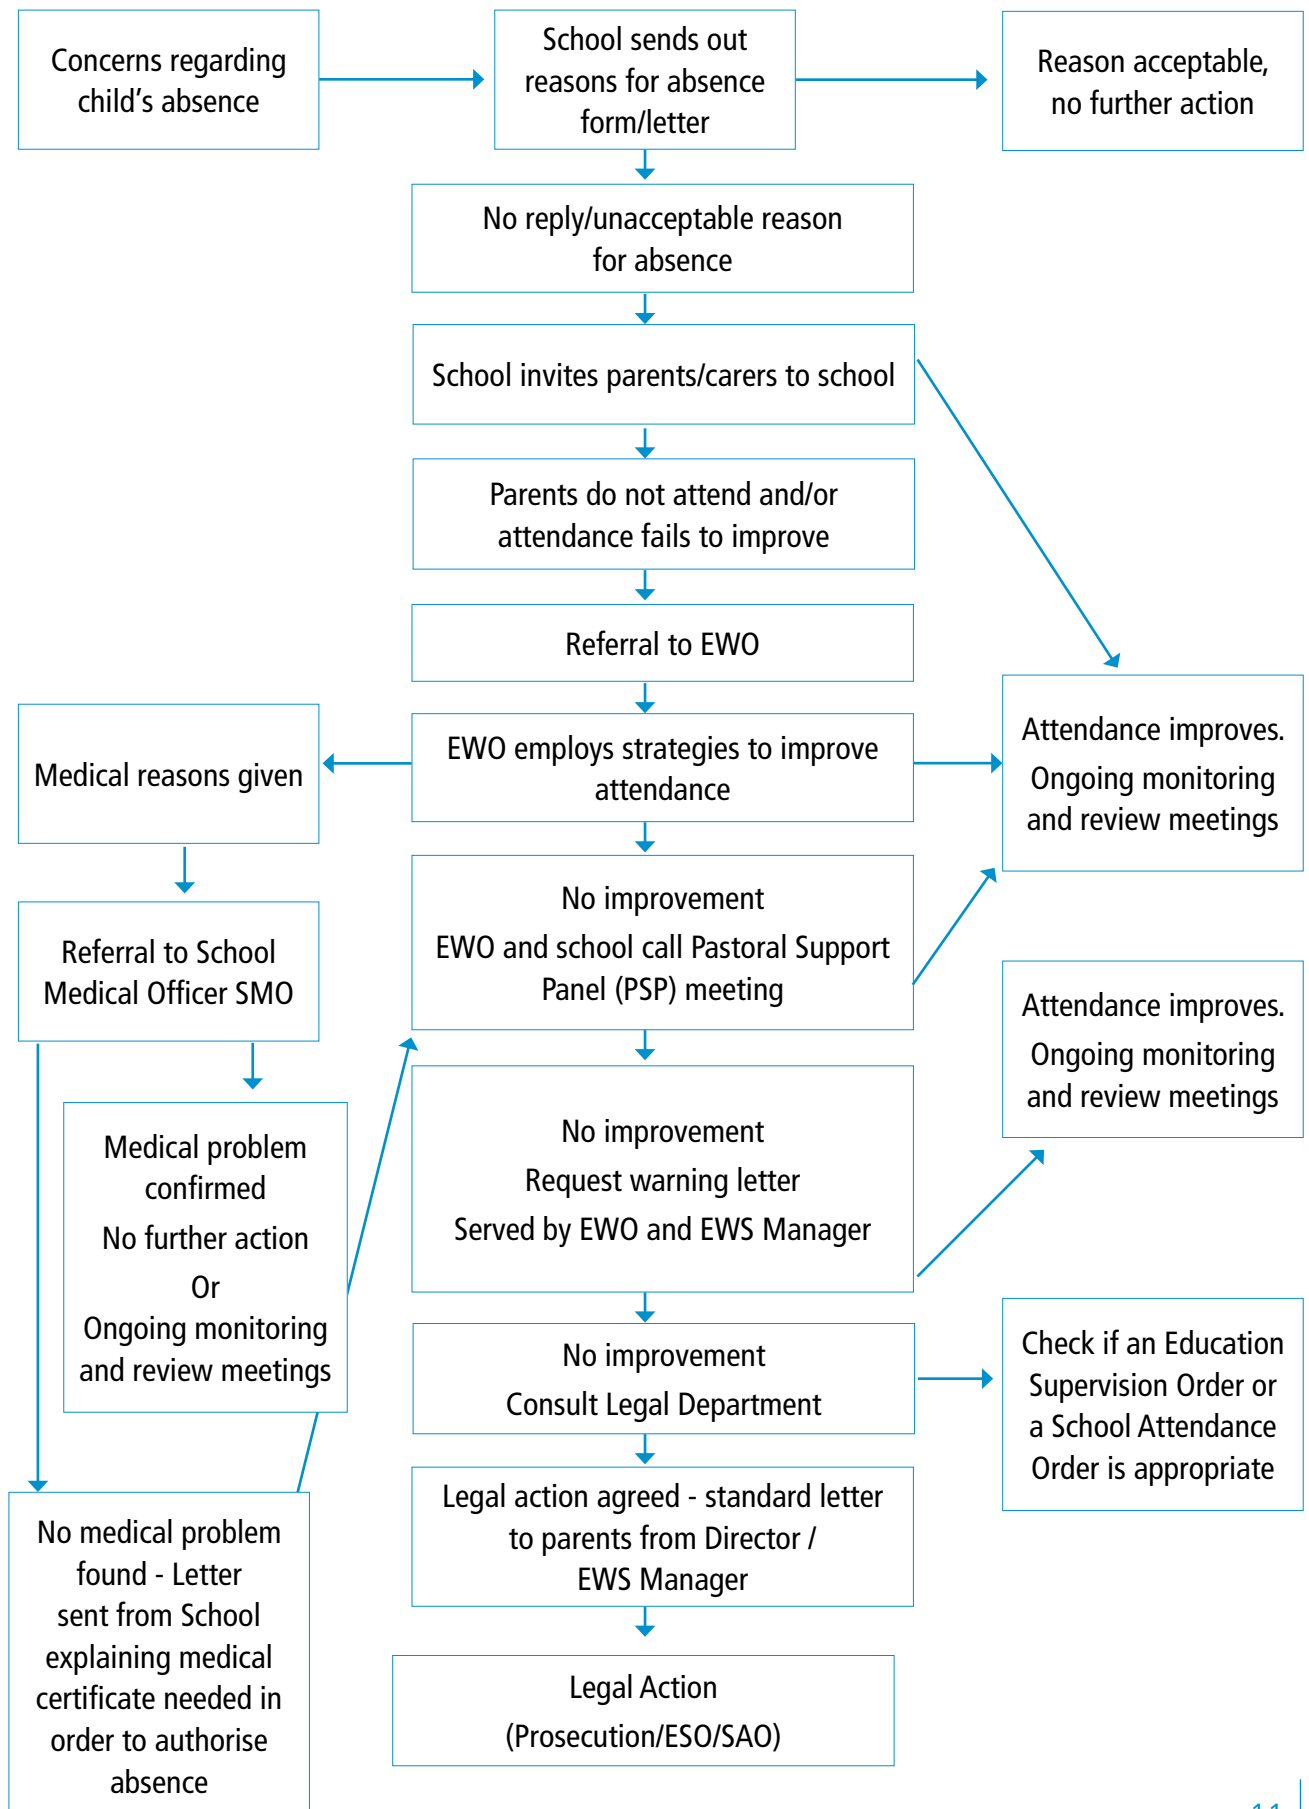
Concerns regarding child's absence

School sends out reasons for absence form/letter

Reason acceptable, no further action

No reply/unacceptable reason for absence

School invites parents/carers to school

Parents do not attend and/or attendance fails to improve

Referral to EWO

Medical reasons given

EWO employs strategies to improve attendance

Attendance improves. Ongoing monitoring and review meetings

Referral to School Medical Officer SMO

No improvement
EWO and school call Pastoral Support Panel (PSP) meeting

Attendance improves. Ongoing monitoring and review meetings

Medical problem confirmed
No further action
Or
Ongoing monitoring and review meetings

No improvement
Request warning letter
Served by EWO and EWS Manager

No improvement
Consult Legal Department

Check if an Education Supervision Order or a School Attendance Order is appropriate

No medical problem found - Letter sent from School explaining medical certificate needed in order to authorise absence

Legal action agreed - standard letter to parents from Director / EWS Manager

Legal Action
(Prosecution/ESO/SAO)

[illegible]